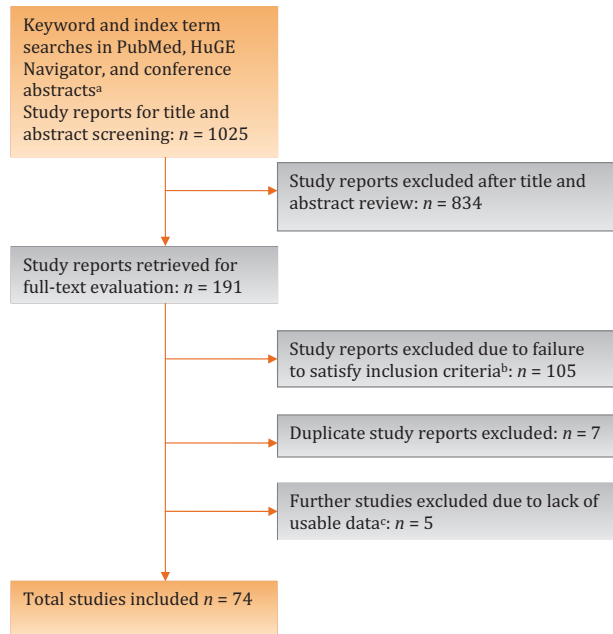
Keyword and index term searches in PubMed, HuGE Navigator, and conference abstracts$^{a}$
Study reports for title and abstract screening: $n$ = 1025

Study reports excluded after title and abstract review: $n$ = 834

Study reports retrieved for full-text evaluation: $n$ = 191

Study reports excluded due to failure to satisfy inclusion criteria$^{b}$: $n$ = 105

Duplicate study reports excluded: $n$ = 7

Further studies excluded due to lack of usable data$^{c}$: $n$ = 5

Total studies included $n$ = 74